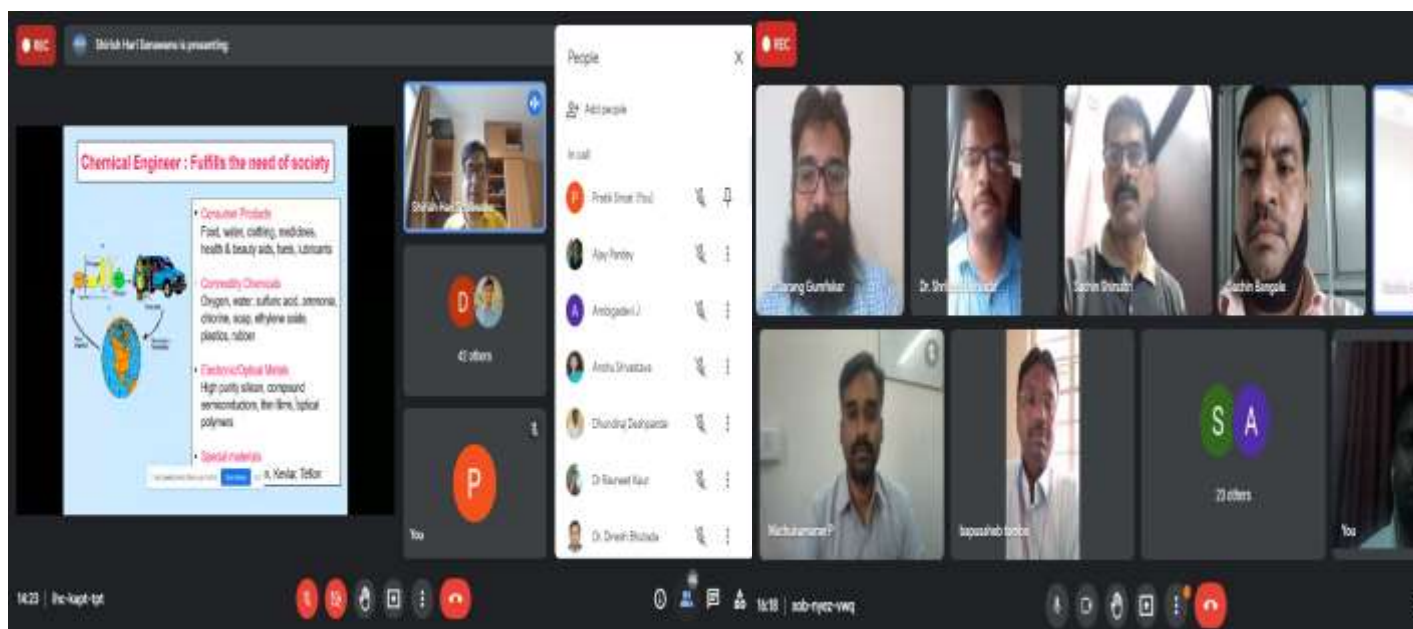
REC

Shirish Hari Sonawane is presenting

Chemical Engineer : Fulfills the need of society

• Consumer Products
Food, water, clothing, medicines, health & beauty aids, fuels, lubricants

Commodity Chemicals
Oxygen, water, sulfuric acid, ammonia, chlorine, soap, ethylene oxide, plastics, rubber

• Electronic/Optical Metals
High purity silicon, compound semiconductors, thin films, optical polymers

• Special materials
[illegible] s, Kevlar, Teflon

Shirish Hari Sonawane

D

42 others

P

You

People

Add people

In call

Pratik Shvat (You)

Ajay Pandey

Ambigadevi J

Anshu Shrivastava

Chandrika Deshpande

Dr Rasneet Kaur

Dr. Dinesh Bhutada

REC

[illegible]rang Gumfekar

Dr. Shri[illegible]

Sachin Shinde

Sachin Bengale

Muthunarayanan P

bapusaheb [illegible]

S A

23 others

You

14:23 | lhe-kapt-tpt

16:18 | sob-nyez-vwq